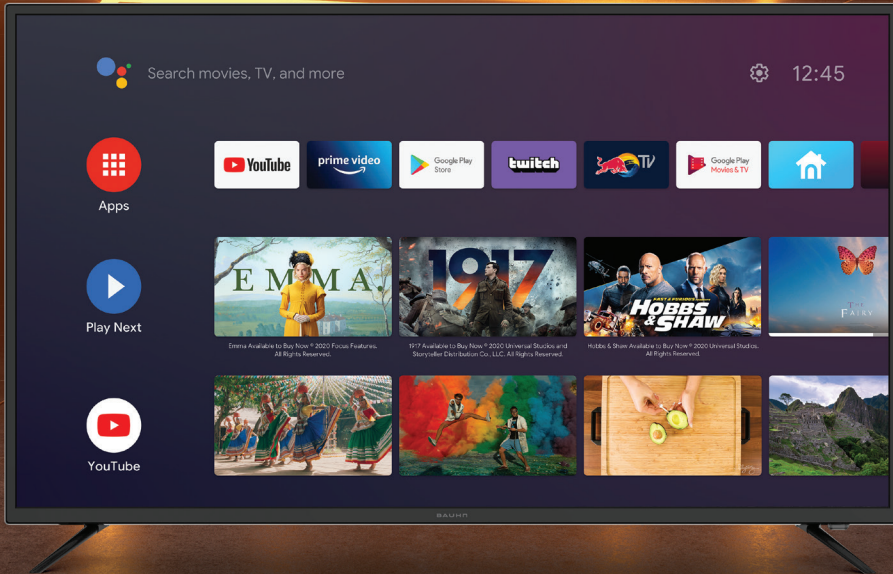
Search movies, TV, and more

12:45

Apps

YouTube

prime video

Google Play Store

twitch

TV

Google Play Movies & TV

Play Next

EMMA.

Emma Available to Buy Now ® 2020 Focus Features. All Rights Reserved.

1917

1917 Available to Buy Now ® 2020 Universal Studios and Storyteller Distribution Co., LLC. All Rights Reserved.

FAST & FURIOUS PRESENTS HOBBS & SHAW

Hobbs & Shaw Available to Buy Now ® 2020 Universal Studios. All Rights Reserved.

FAIRY

YouTube

BAUHN